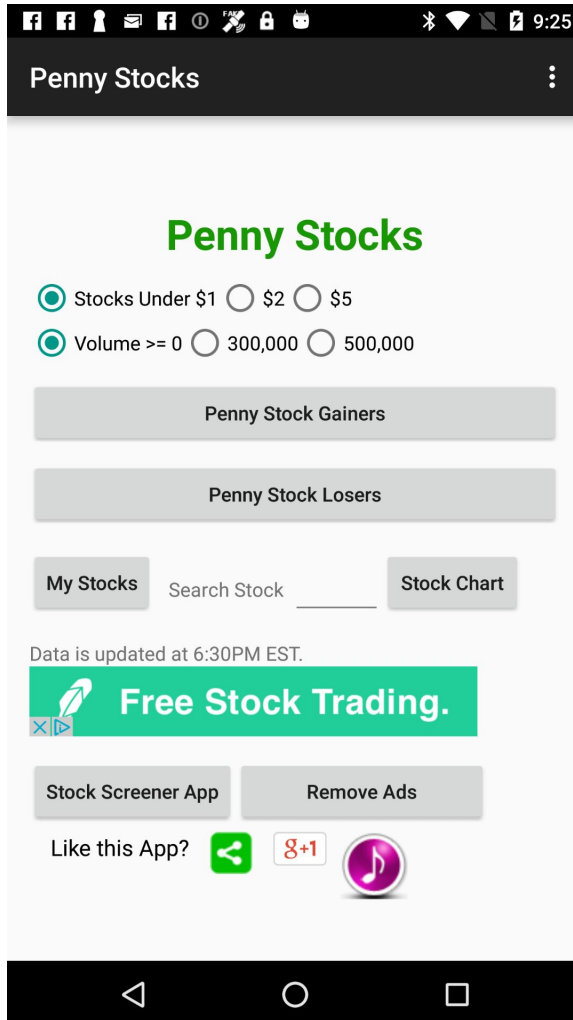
9:25

Penny Stocks

Penny Stocks

Stocks Under $1 $2 $5

Volume >= 0 300,000 500,000

Penny Stock Gainers

Penny Stock Losers

My Stocks Search Stock Stock Chart

Data is updated at 6:30PM EST.

Free Stock Trading.

Stock Screener App Remove Ads

Like this App? g+1